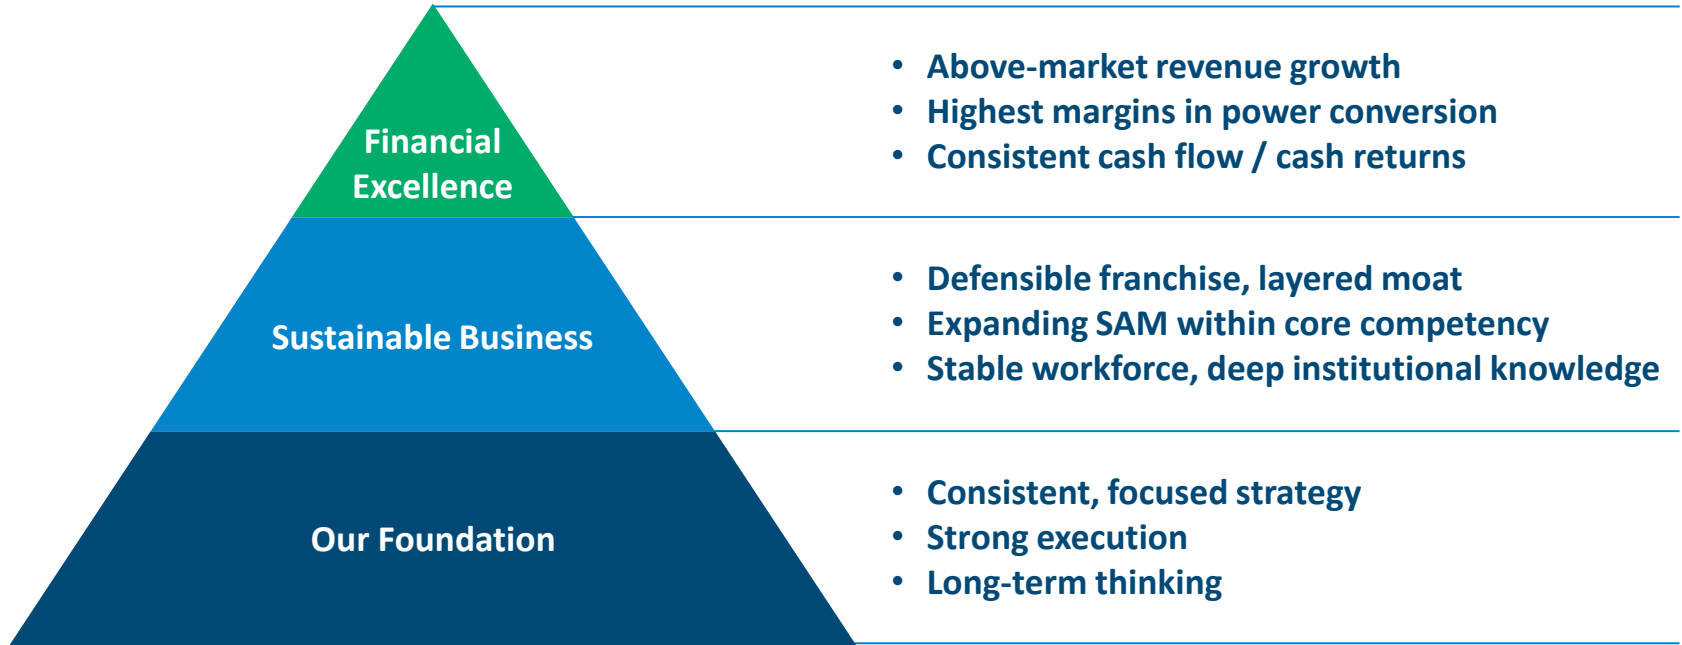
Financial Excellence

- Above-market revenue growth
- Highest margins in power conversion
- Consistent cash flow / cash returns

Sustainable Business

- Defensible franchise, layered moat
- Expanding SAM within core competency
- Stable workforce, deep institutional knowledge

Our Foundation

- Consistent, focused strategy
- Strong execution
- Long-term thinking